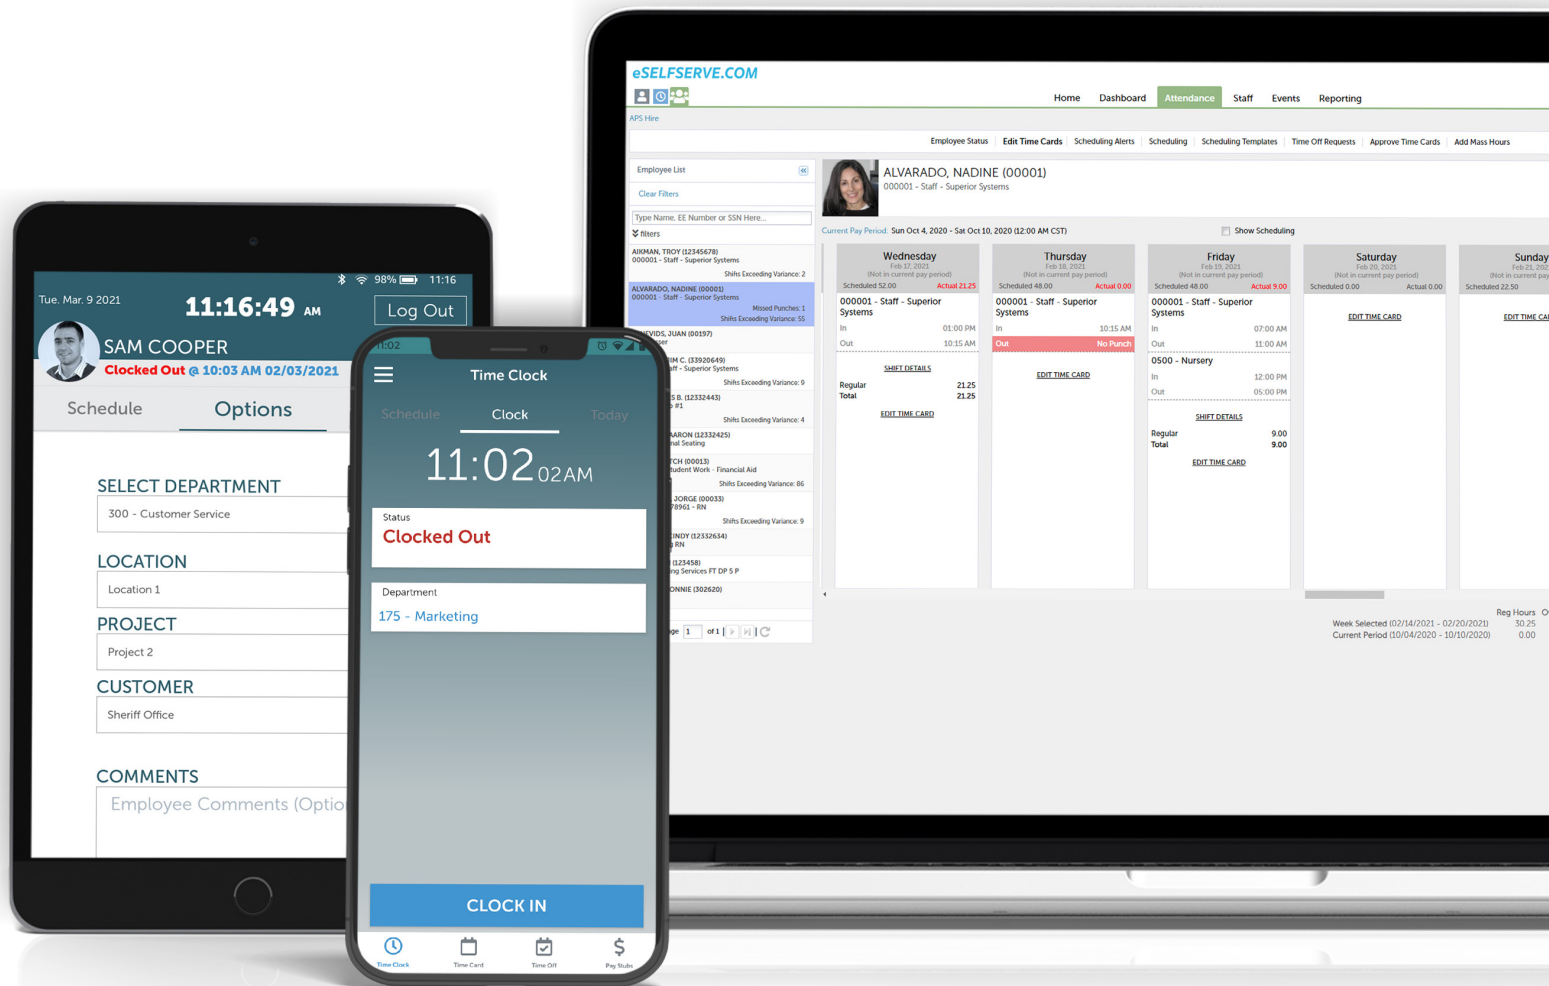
eSELFSERVE.COM

Home Dashboard Attendance Staff Events Reporting

APS Hire

Employee Status Edit Time Cards Scheduling Alerts Scheduling Scheduling Templates Time Off Requests Approve Time Cards Add Mass Hours

Employee List
Clear Filters
Type Name, EE Number or SSN Here...
filters

AIKMAN, TROY (12345678)
000001 - Staff - Superior Systems
Shifts Exceeding Variance: 2

ALVARADO, NADINE (00001)
000001 - Staff - Superior Systems
Missed Punches: 1
Shifts Exceeding Variance: 55

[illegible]EVIDS, JUAN (00197)
Shifts Exceeding Variance: 9
Shifts Exceeding Variance: 4
Shifts Exceeding Variance: 86
JORGE (00033)
Shifts Exceeding Variance: 9
ONNIE (302620)

ALVARADO, NADINE (00001)
000001 - Staff - Superior Systems

Current Pay Period: Sun Oct 4, 2020 - Sat Oct 10, 2020 (12:00 AM CST)
Show Scheduling

| Wednesday Feb 17, 2021 (Not in current pay period) Scheduled 52.00 Actual 21.25 | Thursday Feb 18, 2021 (Not in current pay period) Scheduled 48.00 Actual 0.00 | Friday Feb 19, 2021 (Not in current pay period) Scheduled 48.00 Actual 9.00 | Saturday Feb 20, 2021 (Not in current pay period) Scheduled 0.00 Actual 0.00 | Sunday Feb 21, 20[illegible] Scheduled 22.50 |
|---|---|---|---|---|
| 000001 - Staff - Superior Systems In 01:00 PM Out 10:15 AM SHIFT DETAILS Regular 21.25 Total 21.25 EDIT TIME CARD | 000001 - Staff - Superior Systems In 10:15 AM Out No Punch EDIT TIME CARD | 000001 - Staff - Superior Systems In 07:00 AM Out 11:00 AM 0500 - Nursery In 12:00 PM Out 05:00 PM SHIFT DETAILS Regular 9.00 Total 9.00 EDIT TIME CARD | EDIT TIME CARD | EDIT TIME CA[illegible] |

Reg Hours
Week Selected (02/14/2021 - 02/20/2021) 30.25
Current Period (10/04/2020 - 10/10/2020) 0.00

Tue. Mar. 9 2021 11:16:49 AM Log Out
98% 11:16
SAM COOPER
Clocked Out @ 10:03 AM 02/03/2021
Schedule Options
SELECT DEPARTMENT
300 - Customer Service
LOCATION
Location 1
PROJECT
Project 2
CUSTOMER
Sheriff Office
COMMENTS
Employee Comments (Optio

11:02
Time Clock
Schedule Clock Today
11:02 02AM
Status
Clocked Out
Department
175 - Marketing
CLOCK IN
Time Clock Time Card Time Off Pay Stubs